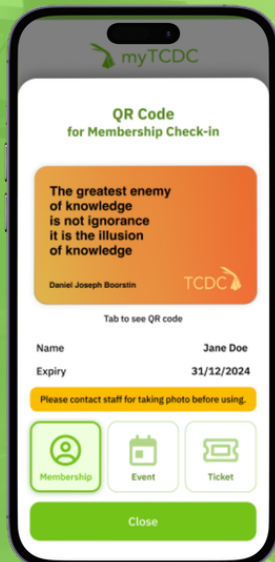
myTCDC

QR Code
for Membership Check-in

The greatest enemy of knowledge is not ignorance it is the illusion of knowledge

Daniel Joseph Boorstin

TCDC

Tab to see QR code

| Name | Jane Doe |
|---|---|
| Expiry | 31/12/2024 |

Please contact staff for taking photo before using.

Membership

Event

Ticket

Close